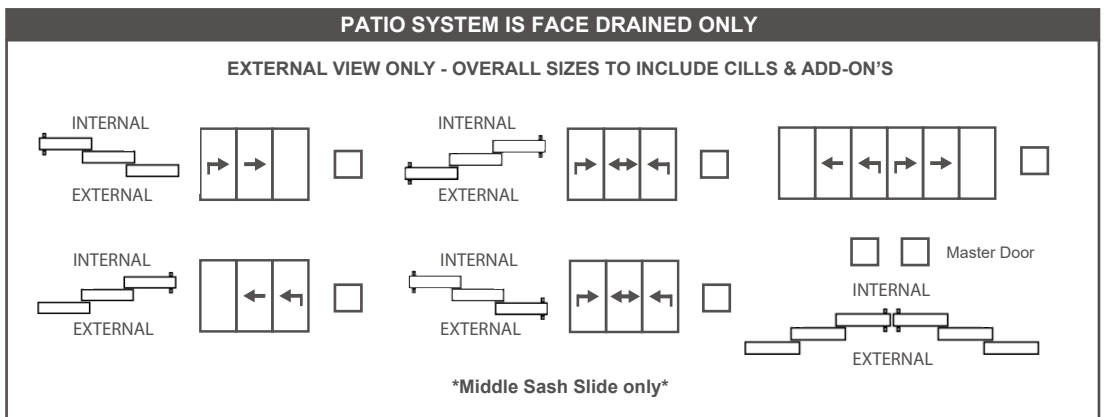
PATIO SYSTEM IS FACE DRAINED ONLY

EXTERNAL VIEW ONLY - OVERALL SIZES TO INCLUDE CILLS & ADD-ON'S

INTERNAL

EXTERNAL

INTERNAL

EXTERNAL

INTERNAL

EXTERNAL

INTERNAL

EXTERNAL

Master Door

INTERNAL

EXTERNAL

*Middle Sash Slide only*